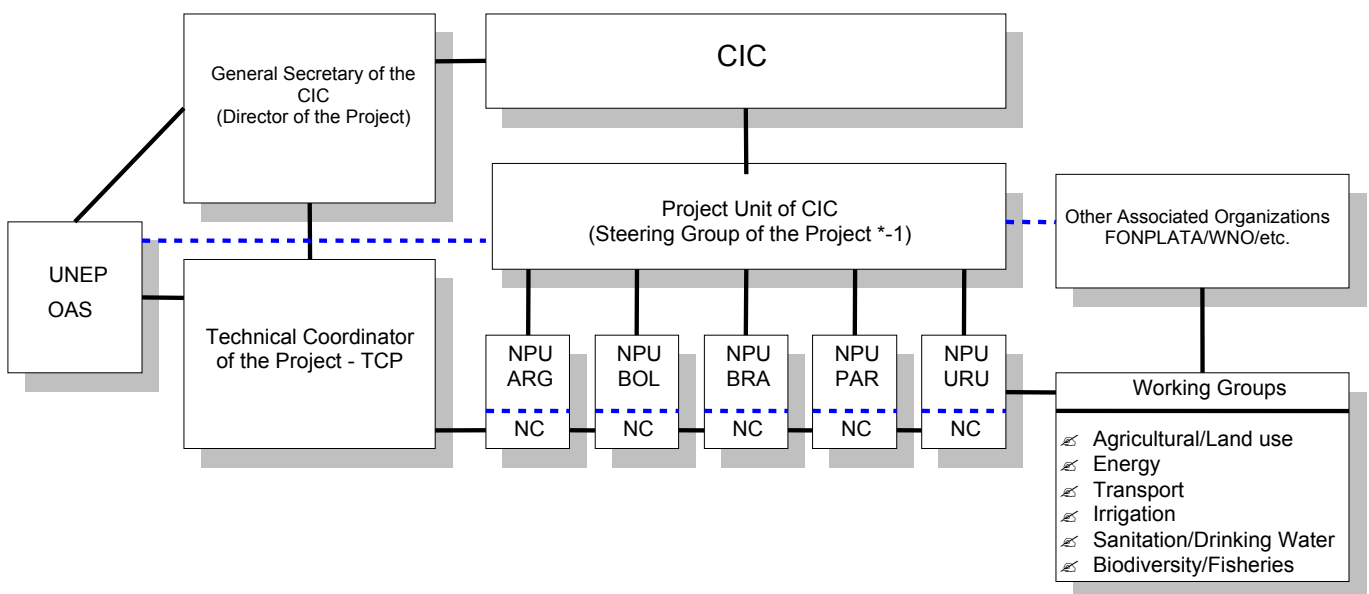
General Secretary of the CIC
(Director of the Project)

CIC

Project Unit of CIC
(Steering Group of the Project *-1)

Other Associated Organizations
FONPLATA/WNO/etc.

UNEP
OAS

Technical Coordinator of the Project - TCP

NPU
ARG
NC

NPU
BOL
NC

NPU
BRA
NC

NPU
PAR
NC

NPU
URU
NC

Working Groups

✍ Agricultural/Land use
✍ Energy
✍ Transport
✍ Irrigation
✍ Sanitation/Drinking Water
✍ Biodiversity/Fisheries